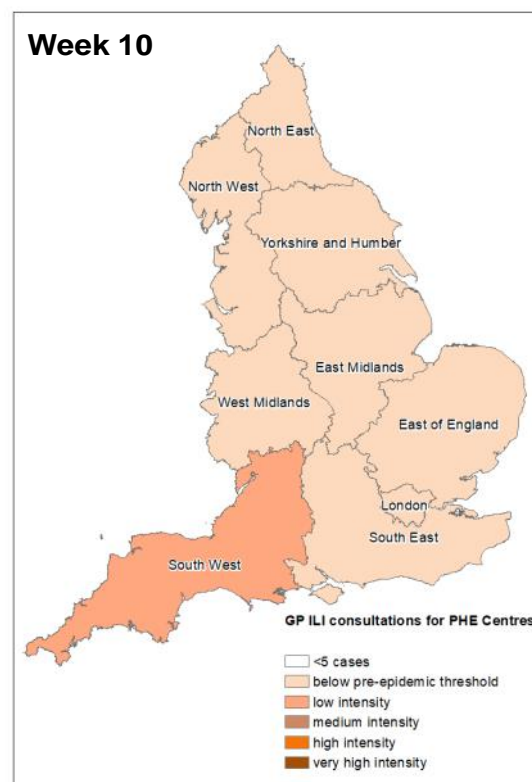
Week 10

North East
North West
Yorkshire and Humber
East Midlands
West Midlands
East of England
London
South East
South West

GP ILI consultations for PHE Centres

<5 cases
below pre-epidemic threshold
low intensity
medium intensity
high intensity
very high intensity